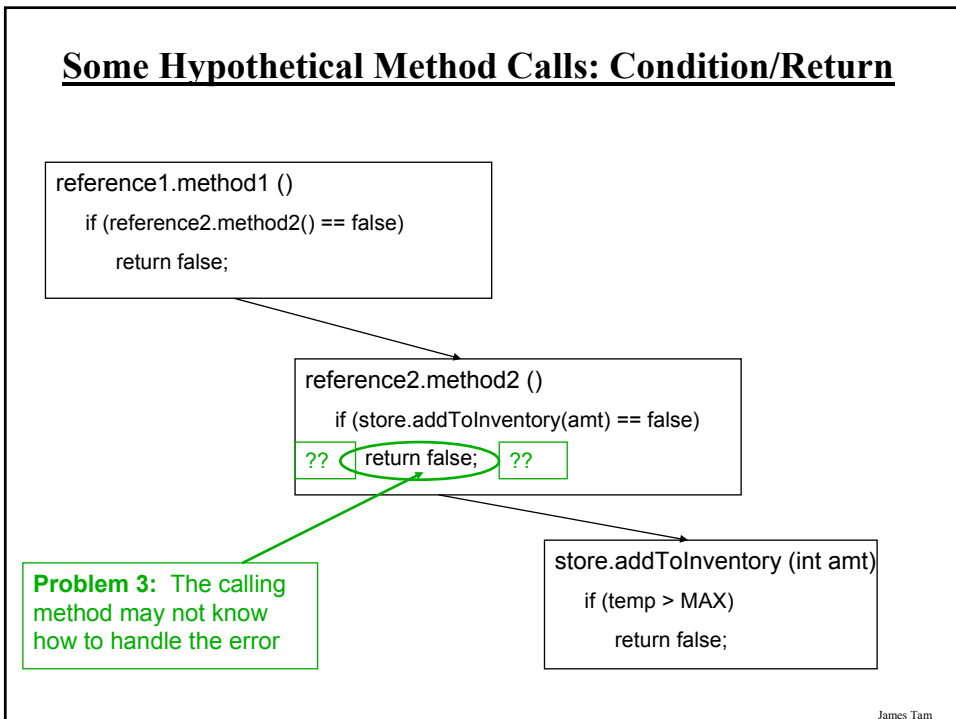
Some Hypothetical Method Calls: Condition/Return

reference1.method1 ()
if (reference2.method2() == false)
return false;

reference2.method2 ()
if (store.addToInventory(amt) == false)
?? return false; ??

store.addToInventory (int amt)
if (temp > MAX)
return false;

**Problem 3:** The calling method may not know how to handle the error

James Tam